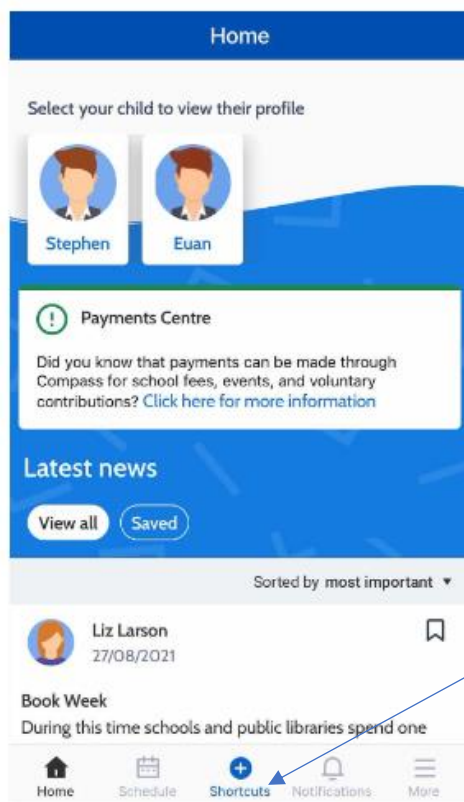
Home

Select your child to view their profile

Stephen

Euan

Payments Centre

Did you know that payments can be made through Compass for school fees, events, and voluntary contributions? Click here for more information

Latest news

View all

Saved

Sorted by most important ▾

Liz Larson
27/08/2021

Book Week

During this time schools and public libraries spend one

Home

Schedule

Shortcuts

Notifications

More